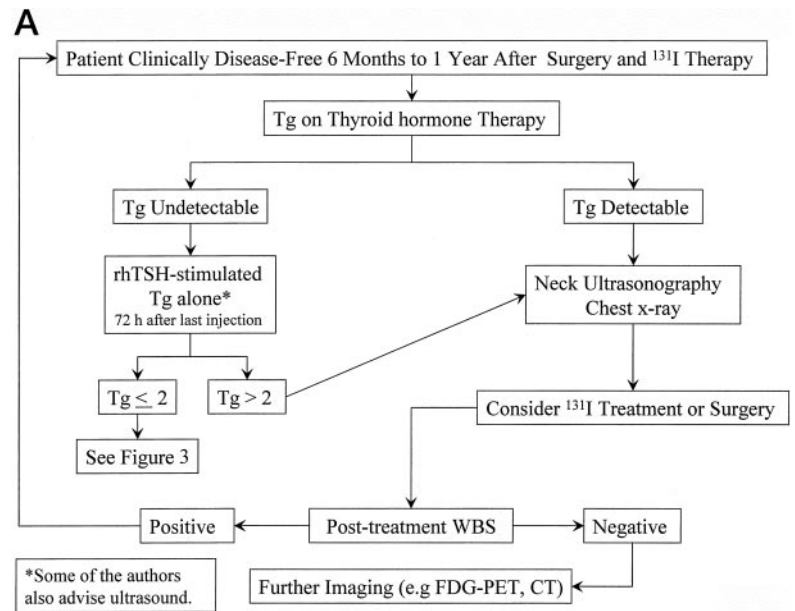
A

Patient Clinically Disease-Free 6 Months to 1 Year After Surgery and $^{131}$I Therapy

Tg on Thyroid hormone Therapy

Tg Undetectable

Tg Detectable

rhTSH-stimulated Tg alone* 72 h after last injection

Neck Ultrasonography Chest x-ray

Tg $\leq$ 2

Tg > 2

Consider $^{131}$I Treatment or Surgery

See Figure 3

Positive

Post-treatment WBS

Negative

*Some of the authors also advise ultrasound.

Further Imaging (e.g FDG-PET, CT)